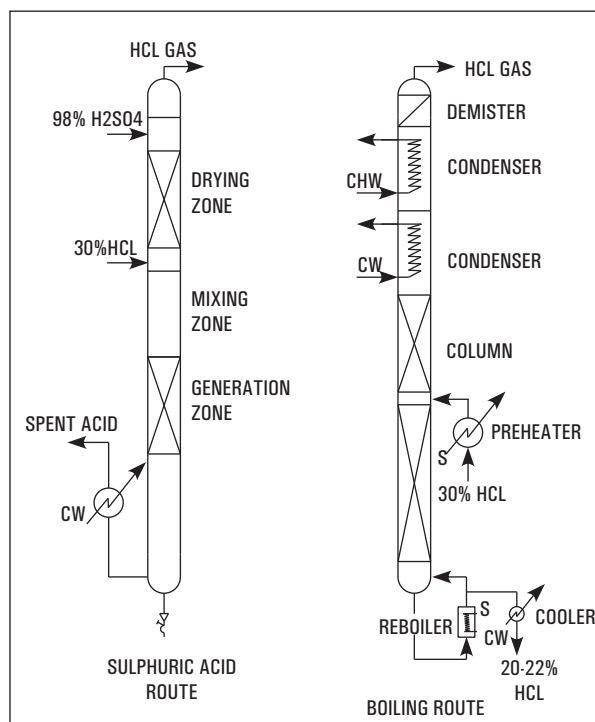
HCL GAS

98% H2SO4

DRYING ZONE

30%HCL

MIXING ZONE

GENERATION ZONE

SPENT ACID

CW

SULPHURIC ACID ROUTE

HCL GAS

DEMISTER

CHW

CONDENSER

CW

CONDENSER

COLUMN

PREHEATER

S

30% HCL

REBOILER

S

COOLER

CW

20-22% HCL

BOILING ROUTE